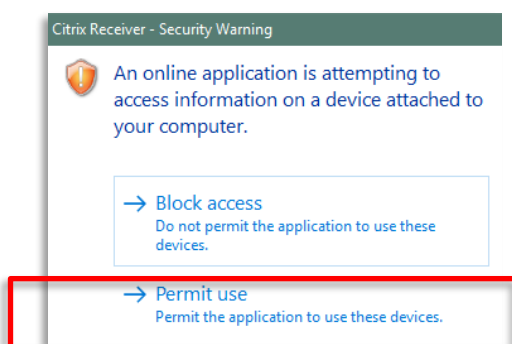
Citrix Receiver - Security Warning

An online application is attempting to access information on a device attached to your computer.

→ Block access
Do not permit the application to use these devices.

→ Permit use
Permit the application to use these devices.